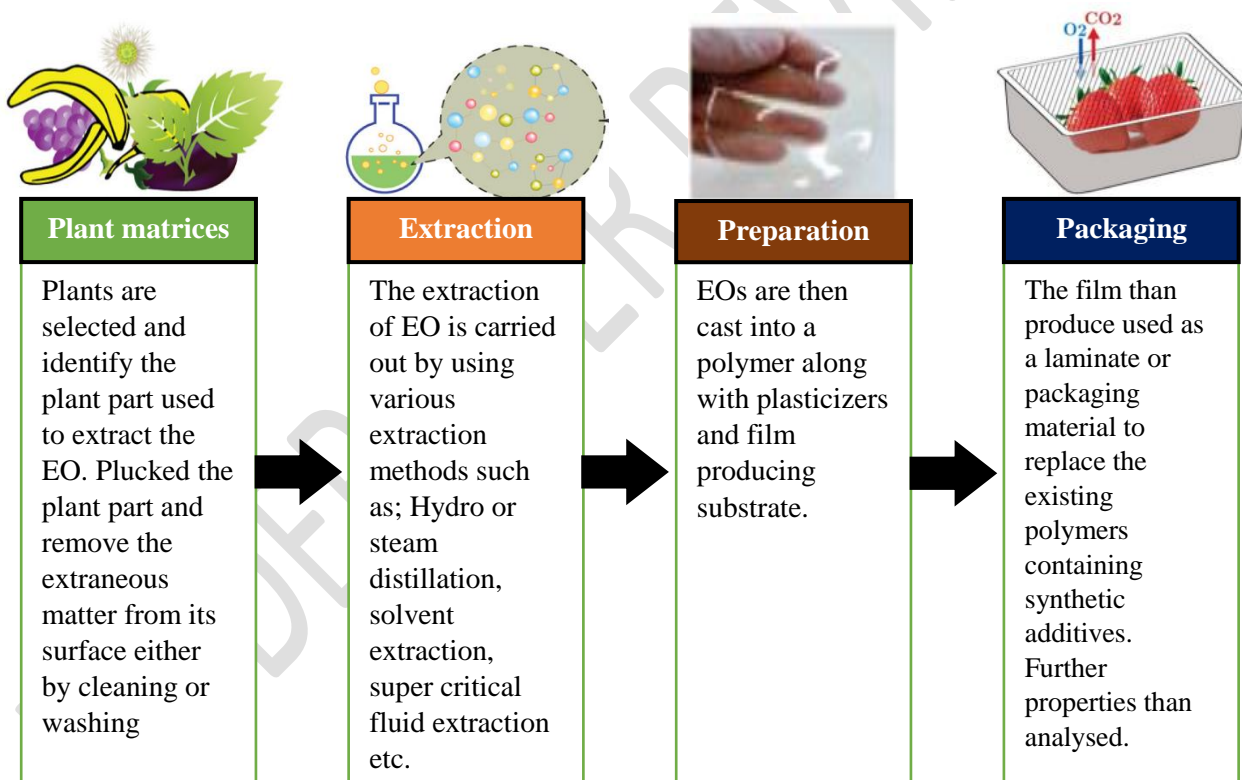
Plant matrices

Plants are selected and identify the plant part used to extract the EO. Plucked the plant part and remove the extraneous matter from its surface either by cleaning or washing

Extraction

The extraction of EO is carried out by using various extraction methods such as; Hydro or steam distillation, solvent extraction, super critical fluid extraction etc.

Preparation

EOs are then cast into a polymer along with plasticizers and film producing substrate.

$O_2$ $CO_2$

Packaging

The film than produce used as a laminate or packaging material to replace the existing polymers containing synthetic additives. Further properties than analysed.